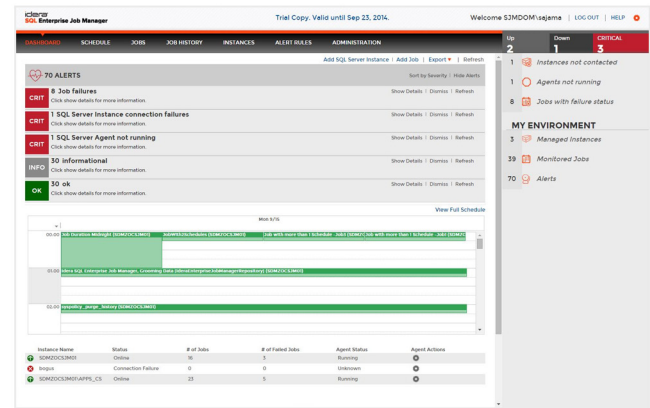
idera
SQL Enterprise Job Manager

Trial Copy. Valid until Sep 23, 2014.

Welcome SJMDOM\sajama | LOG OUT | HELP

DASHBOARD SCHEDULE JOBS JOB HISTORY INSTANCES ALERT RULES ADMINISTRATION

Up 2 Down 1 CRITICAL 3

Add SQL Server Instance | Add Job | Export ▾ | Refresh

70 ALERTS

Sort by Severity | Hide Alerts

CRIT 8 Job failures
Click show details for more information.
Show Details | Dismiss | Refresh

CRIT 1 SQL Server Instance connection failures
Click show details for more information.
Show Details | Dismiss | Refresh

CRIT 1 SQL Server Agent not running
Click show details for more information.
Show Details | Dismiss | Refresh

INFO 30 informational
Click show details for more information.
Show Details | Dismiss | Refresh

OK 30 ok
Click show details for more information.
Show Details | Dismiss | Refresh

View Full Schedule

Mon 3/31

00:00 Job Duration Midnight (SDMZOCSJM01) JobWithSchedules (SDMZOCSJM01) Job with more than 1 Schedule - Jobs (SDMZ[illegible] Job with more than 1 Schedule - Jobs (SDMZ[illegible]

01:00 Idera SQL Enterprise Job Manager, Grooming Data (IderaEnterpriseJobManagerRepository) (SDMZOCSJM01)

02:00 syspolicy_purge_history (SDMZOCSJM01)

| Instance Name | Status | # of Jobs | # of Failed Jobs | Agent Status | Agent Actions |
|---|---|---|---|---|---|
| SDMZOCSJM01 | Online | 16 | 3 | Running | |
| bogus | Connection Failure | 0 | 0 | Unknown | |
| SDMZOCSJM01\APPS_CS | Online | 23 | 5 | Running | |

1 Instances not contacted
1 Agents not running
8 Jobs with failure status

MY ENVIRONMENT
3 Managed Instances
39 Monitored Jobs
70 Alerts